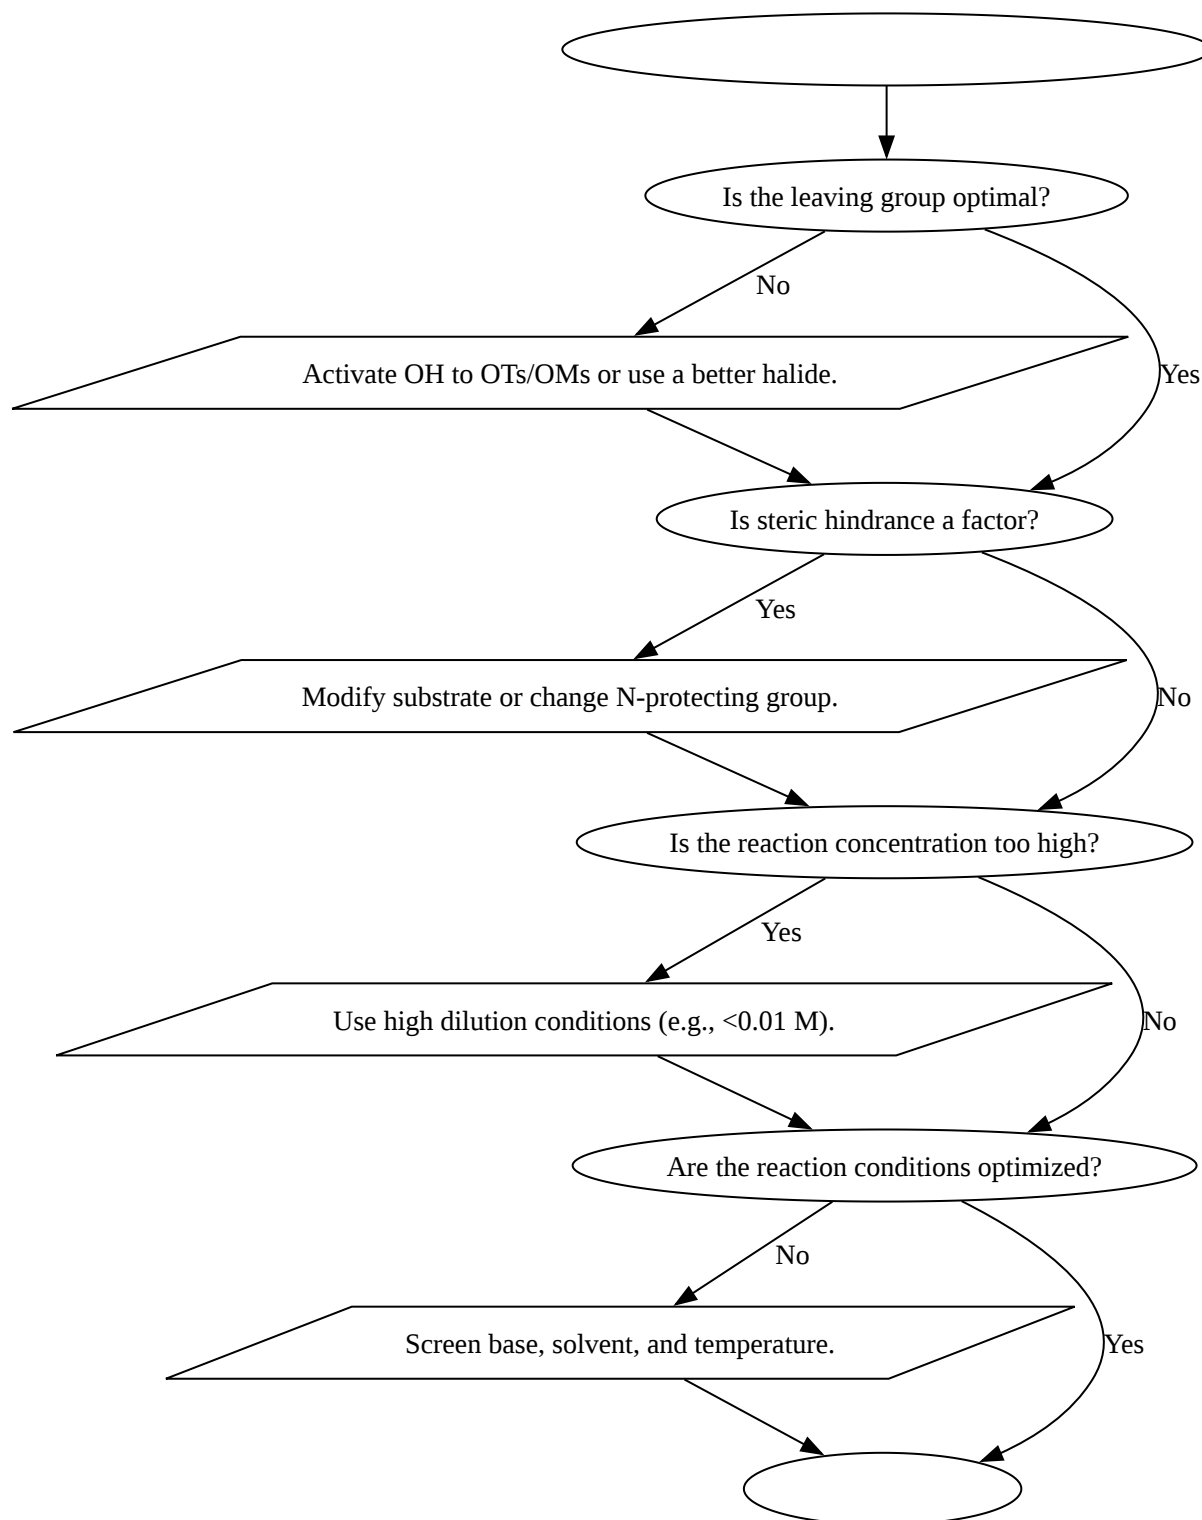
Is the leaving group optimal?

No

Yes

Activate OH to OTs/OMs or use a better halide.

Is steric hindrance a factor?

Yes

No

Modify substrate or change N-protecting group.

Is the reaction concentration too high?

Yes

No

Use high dilution conditions (e.g., <0.01 M).

Are the reaction conditions optimized?

No

Yes

Screen base, solvent, and temperature.